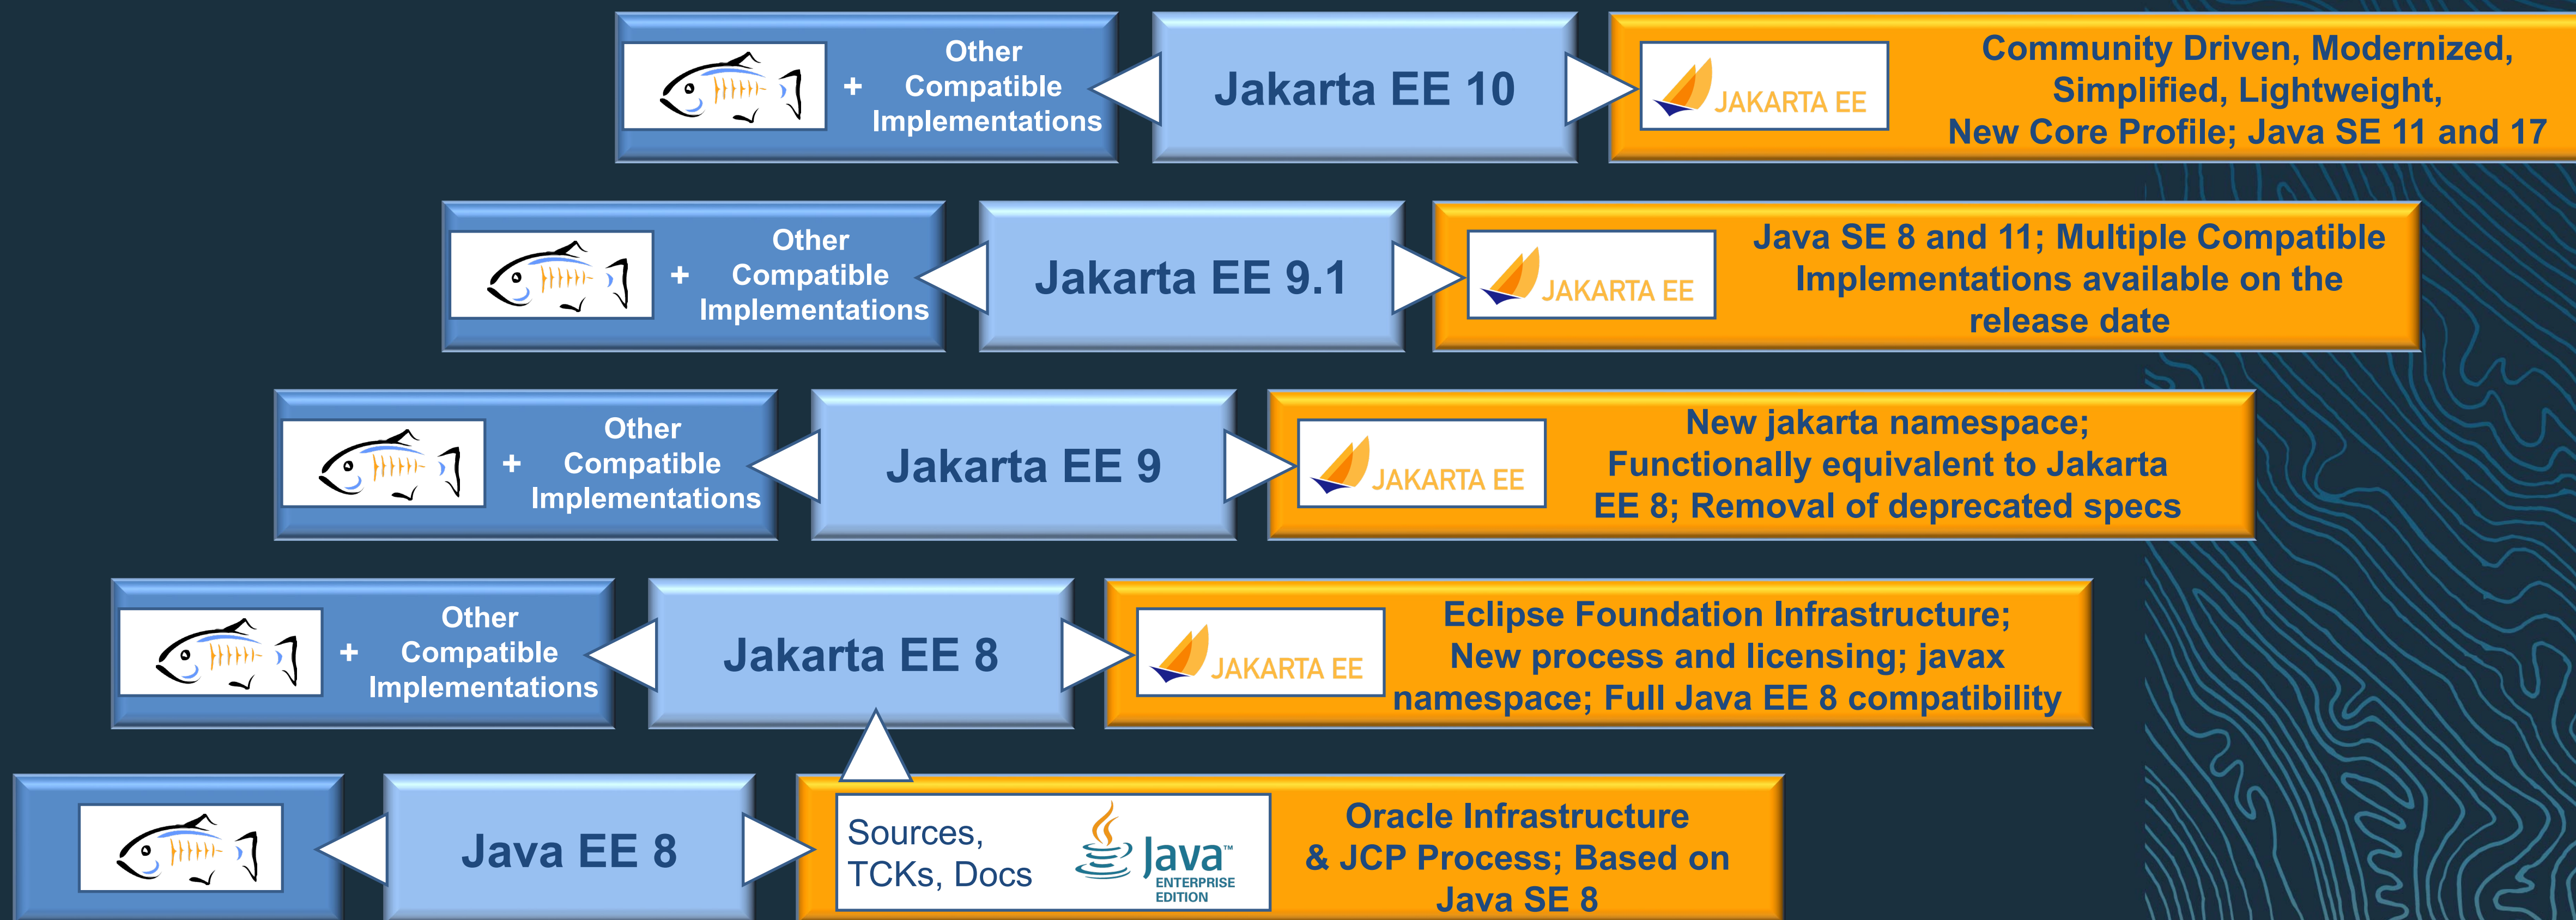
+ Other Compatible Implementations

Jakarta EE 10

JAKARTA EE

Community Driven, Modernized, Simplified, Lightweight, New Core Profile; Java SE 11 and 17

+ Other Compatible Implementations

Jakarta EE 9.1

JAKARTA EE

Java SE 8 and 11; Multiple Compatible Implementations available on the release date

+ Other Compatible Implementations

Jakarta EE 9

JAKARTA EE

New jakarta namespace; Functionally equivalent to Jakarta EE 8; Removal of deprecated specs

+ Other Compatible Implementations

Jakarta EE 8

JAKARTA EE

Eclipse Foundation Infrastructure; New process and licensing; javax namespace; Full Java EE 8 compatibility

Java EE 8

Sources, TCKs, Docs

Java™ ENTERPRISE EDITION

Oracle Infrastructure & JCP Process; Based on Java SE 8